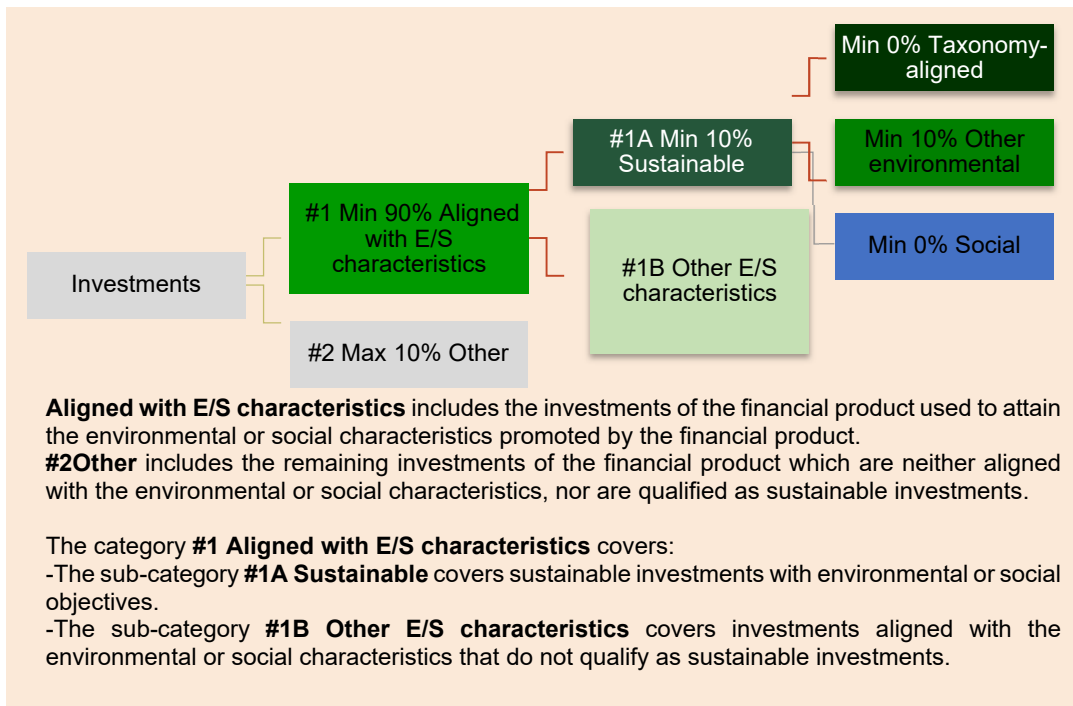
Investments

#1 Min 90% Aligned with E/S characteristics

#2 Max 10% Other

#1A Min 10% Sustainable

#1B Other E/S characteristics

Min 0% Taxonomy-aligned

Min 10% Other environmental

Min 0% Social

**Aligned with E/S characteristics** includes the investments of the financial product used to attain the environmental or social characteristics promoted by the financial product.
**#2Other** includes the remaining investments of the financial product which are neither aligned with the environmental or social characteristics, nor are qualified as sustainable investments.

The category **#1 Aligned with E/S characteristics** covers:
-The sub-category **#1A Sustainable** covers sustainable investments with environmental or social objectives.
-The sub-category **#1B Other E/S characteristics** covers investments aligned with the environmental or social characteristics that do not qualify as sustainable investments.